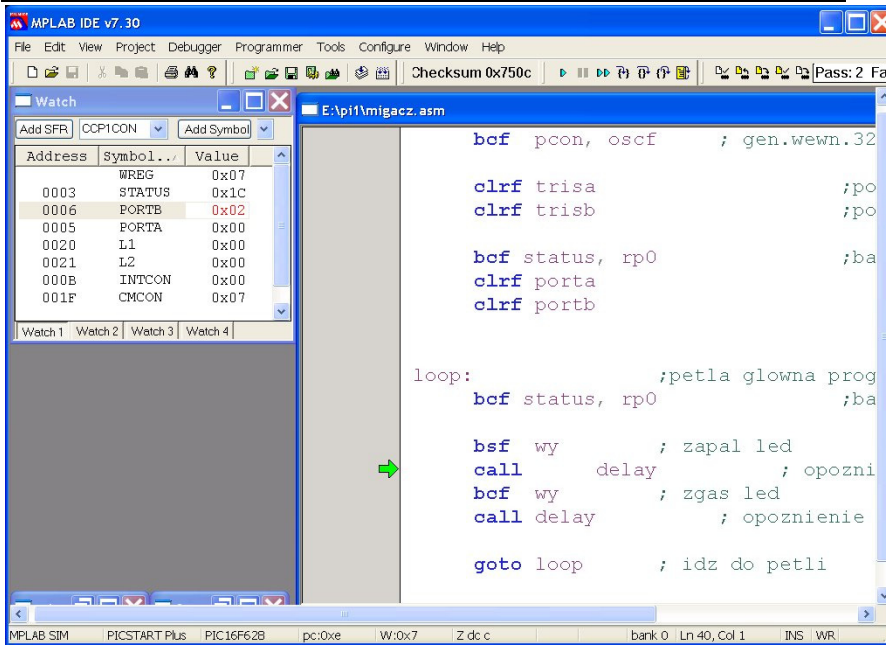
MPLAB IDE v7.30

File Edit View Project Debugger Programmer Tools Configure Window Help

Checksum 0x750c

Pass: 2 Fa

Watch

Add SFR CCP1CON Add Symbol

| Address | Symbol... | Value |
|---|---|---|
| | WREG | 0x07 |
| 0003 | STATUS | 0x1C |
| 0006 | PORTB | 0x02 |
| 0005 | PORTA | 0x00 |
| 0020 | L1 | 0x00 |
| 0021 | L2 | 0x00 |
| 000B | INTCON | 0x00 |
| 001F | CMCON | 0x07 |

Watch 1 Watch 2 Watch 3 Watch 4

E:\pi1\migacz.asm

bcf pcon, oscf ; gen.wewn.32

clrf trisa ;po
clrf trisb ;po

bcf status, rp0 ;ba
clrf porta
clrf portb

loop: ;petla glowna prog
bcf status, rp0 ;ba

bsf wy ; zapal led
call delay ; opozni
bcf wy ; zgas led
call delay ; opoznienie

goto loop ; idz do petli

MPLAB SIM PICSTART Plus PIC16F628 pc:0xe W:0x7 Z dc c bank 0 Ln 40, Col 1 INS WR